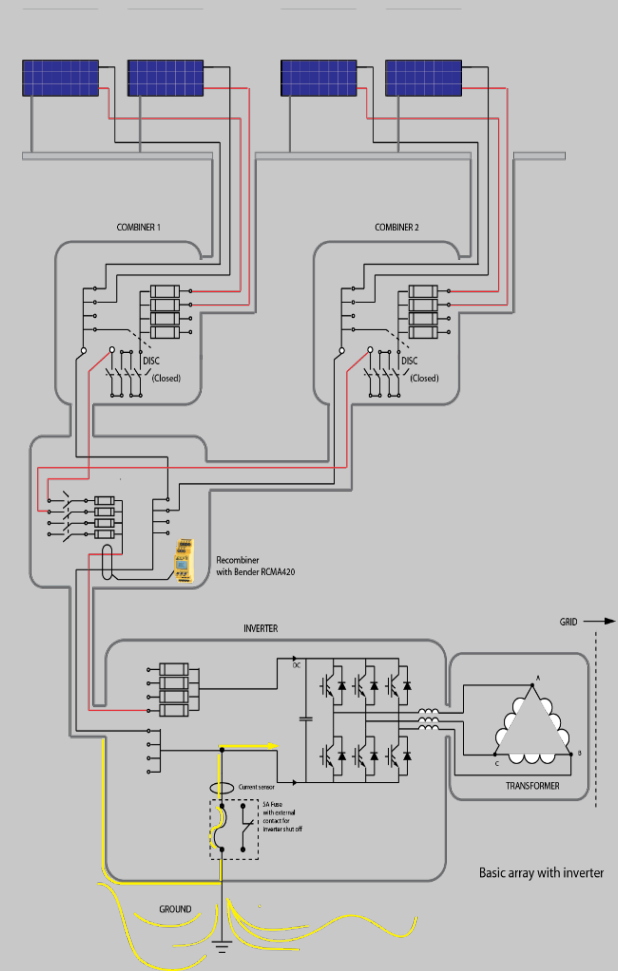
COMBINER 1

COMBINER 2

DISC (Closed)

DISC (Closed)

Recombiner with Bender RCMA420

INVERTER

GRID

DC

A

B

C

TRANSFORMER

Current sensor

5A Fuse with external contact for inverter shut off

Basic array with inverter

GROUND